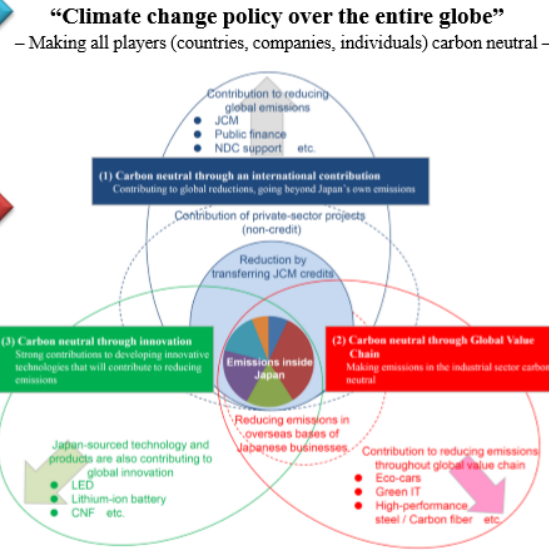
“Climate change policy over the entire globe”

– Making all players (countries, companies, individuals) carbon neutral –

Contribution to reducing global emissions

- JCM
- Public finance
- NDC support etc.

(1) Carbon neutral through an international contribution

Contributing to global reductions, going beyond Japan’s own emissions

Contribution of private-sector projects (non-credit)

Reduction by transferring JCM credits

(3) Carbon neutral through innovation

Strong contributions to developing innovative technologies that will contribute to reducing emissions

Emissions inside Japan

(2) Carbon neutral through Global Value Chain

Making emissions in the industrial sector carbon neutral

Reducing emissions in overseas bases of Japanese businesses.

Japan-sourced technology and products are also contributing to global innovation

- LED
- Lithium-ion battery
- CNF etc.

Contribution to reducing emissions throughout global value chain

- Eco-cars
- Green IT
- High-performance steel / Carbon fiber etc.